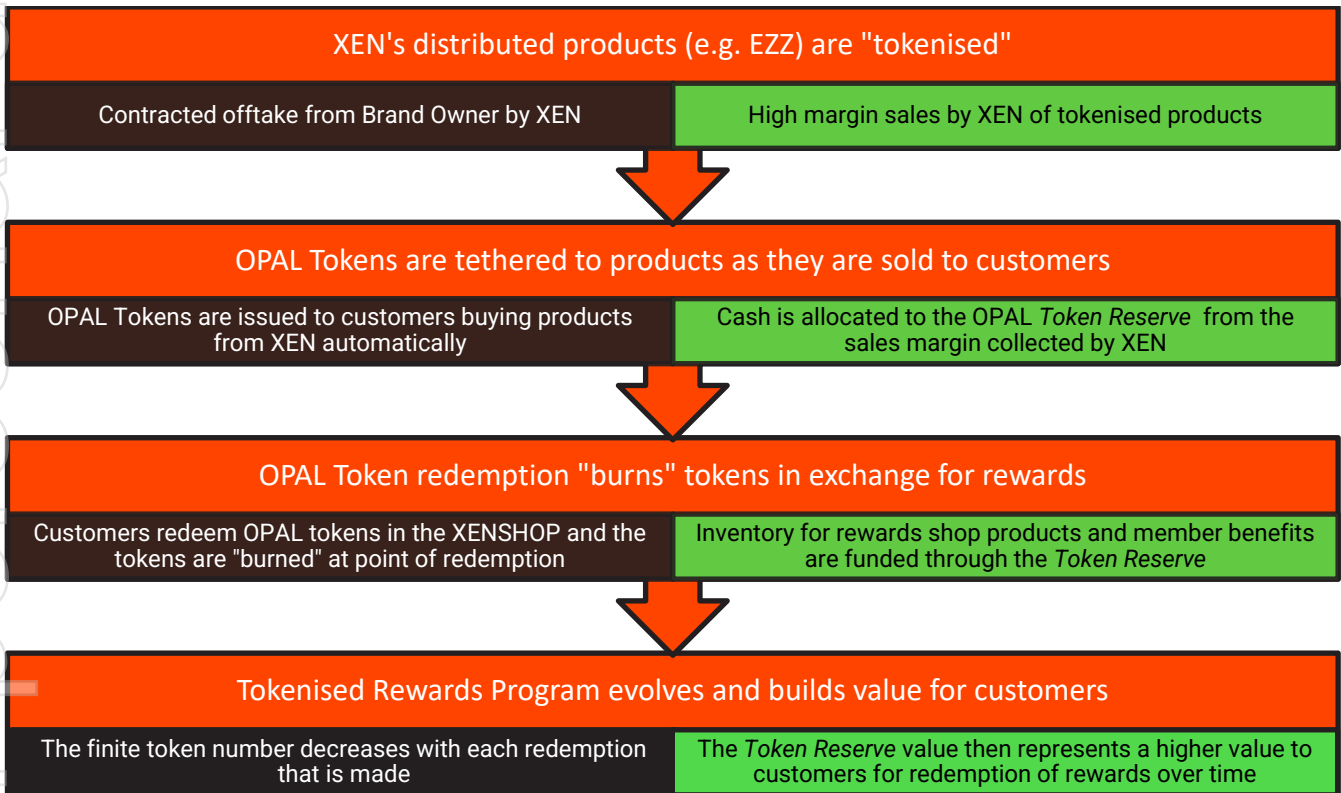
XEN's distributed products (e.g. EZZ) are "tokenised"

Contracted offtake from Brand Owner by XEN

High margin sales by XEN of tokenised products

OPAL Tokens are tethered to products as they are sold to customers

OPAL Tokens are issued to customers buying products from XEN automatically

Cash is allocated to the OPAL *Token Reserve* from the sales margin collected by XEN

OPAL Token redemption "burns" tokens in exchange for rewards

Customers redeem OPAL tokens in the XENSHOP and the tokens are "burned" at point of redemption

Inventory for rewards shop products and member benefits are funded through the *Token Reserve*

Tokenised Rewards Program evolves and builds value for customers

The finite token number decreases with each redemption that is made

The *Token Reserve* value then represents a higher value to customers for redemption of rewards over time